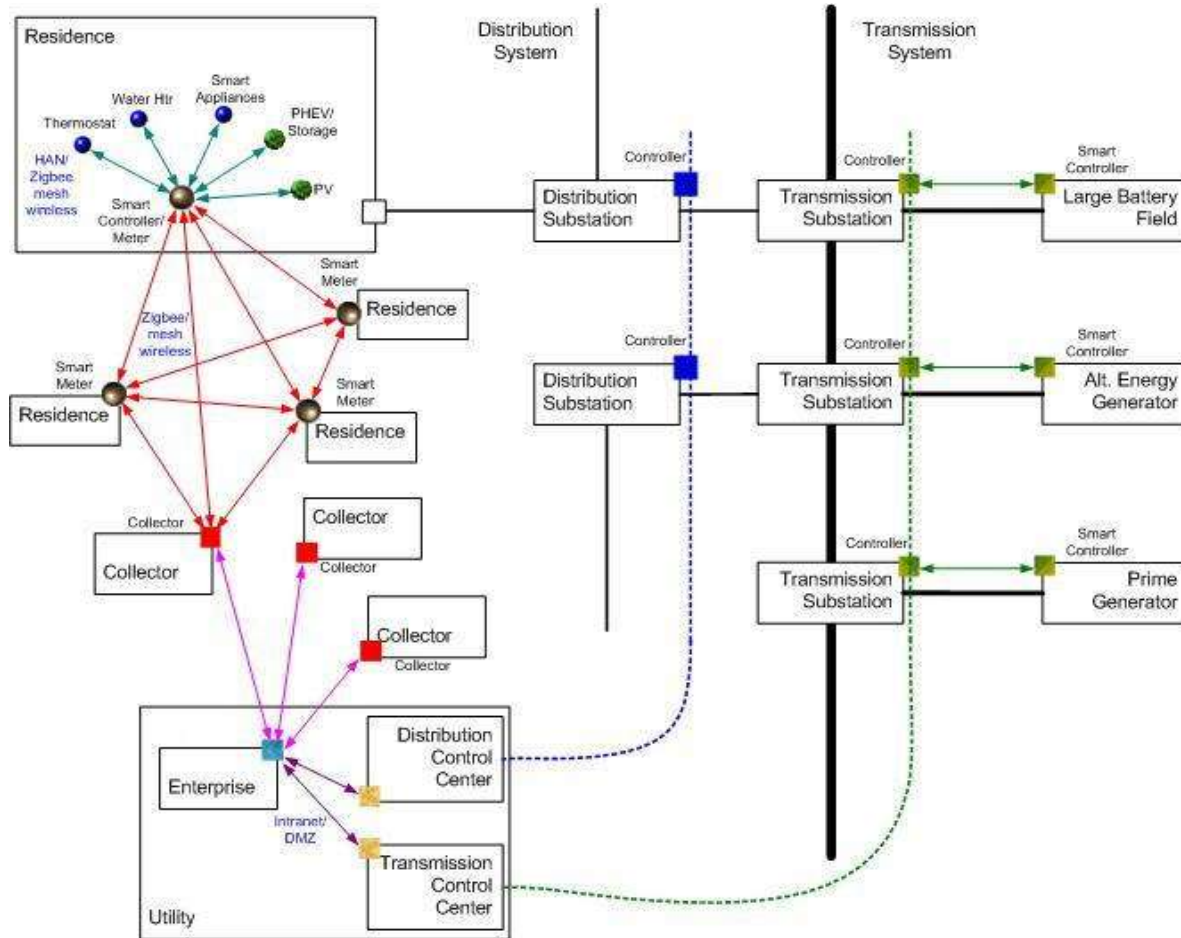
Residence

Thermostat

Water Htr

Smart Appliances

PHEV/ Storage

PV

HAN/ Zigbee mesh wireless

Smart Controller/ Meter

Distribution System

Transmission System

Controller

Distribution Substation

Controller

Transmission Substation

Smart Controller

Large Battery Field

Smart Meter

Residence

Zigbee/ mesh wireless

Smart Meter

Residence

Smart Meter

Residence

Controller

Distribution Substation

Controller

Transmission Substation

Smart Controller

Alt. Energy Generator

Collector

Collector

Collector

Collector

Controller

Transmission Substation

Smart Controller

Prime Generator

Collector

Collector

Enterprise

Distribution Control Center

Intranet/ DMZ

Transmission Control Center

Utility